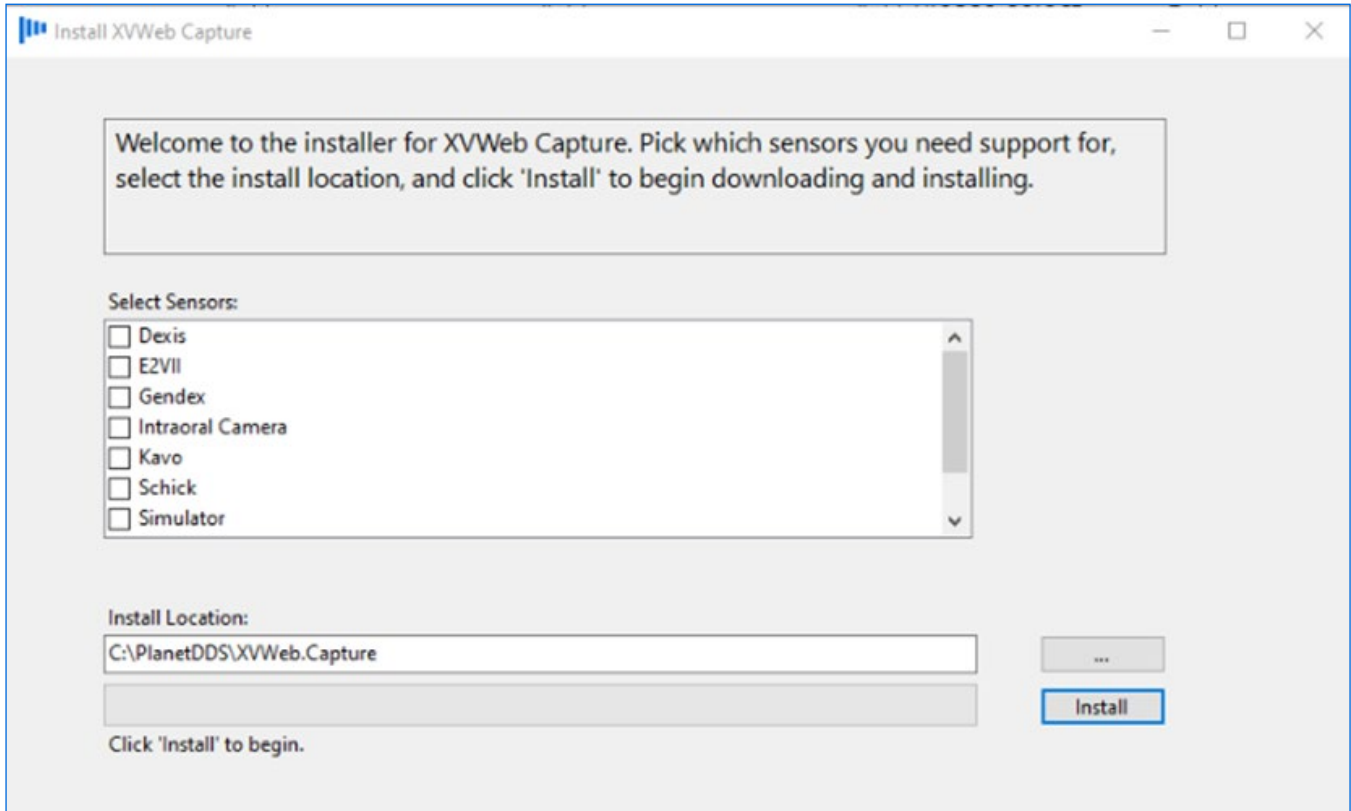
Install XVWeb Capture

Welcome to the installer for XVWeb Capture. Pick which sensors you need support for, select the install location, and click 'Install' to begin downloading and installing.

Select Sensors:

Dexis
E2VII
Gendex
Intraoral Camera
Kavo
Schick
Simulator

Install Location:

C:\PlanetDDS\XVWeb.Capture

...

Install

Click 'Install' to begin.